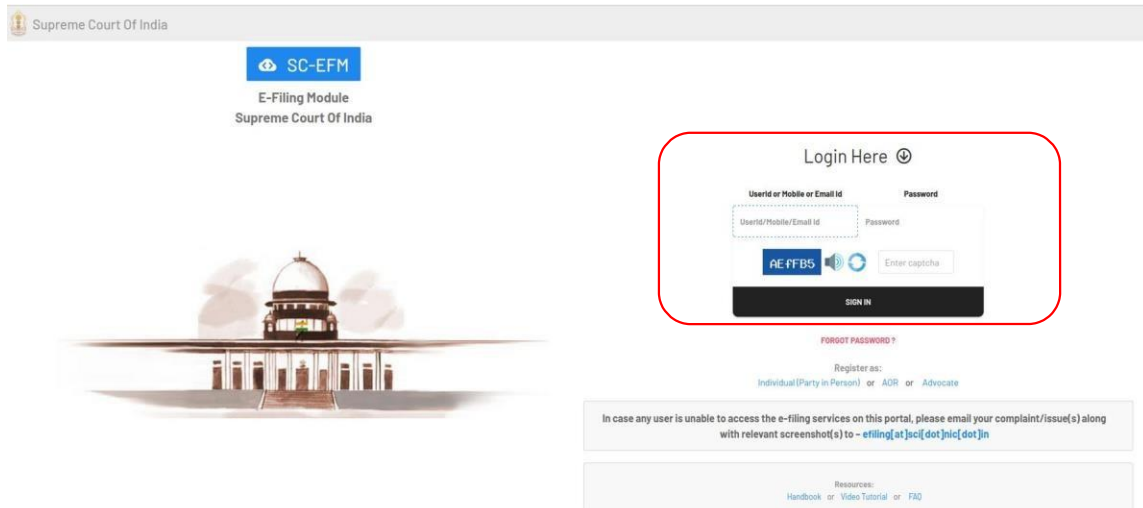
Supreme Court Of India

SC-EFM

E-Filing Module
Supreme Court Of India

Login Here

UserId or Mobile or Email Id

Password

UserId/Mobile/Email Id

Password

AEFFB5

Enter captcha

SIGN IN

FORGOT PASSWORD ?

Register as:
Individual (Party in Person) or AOR or Advocate

In case any user is unable to access the e-filing services on this portal, please email your complaint/issue(s) along with relevant screenshot(s) to - efiling[at]sci[dot]nic[dot]in

Resources:
Handbook or Video Tutorial or FAQ